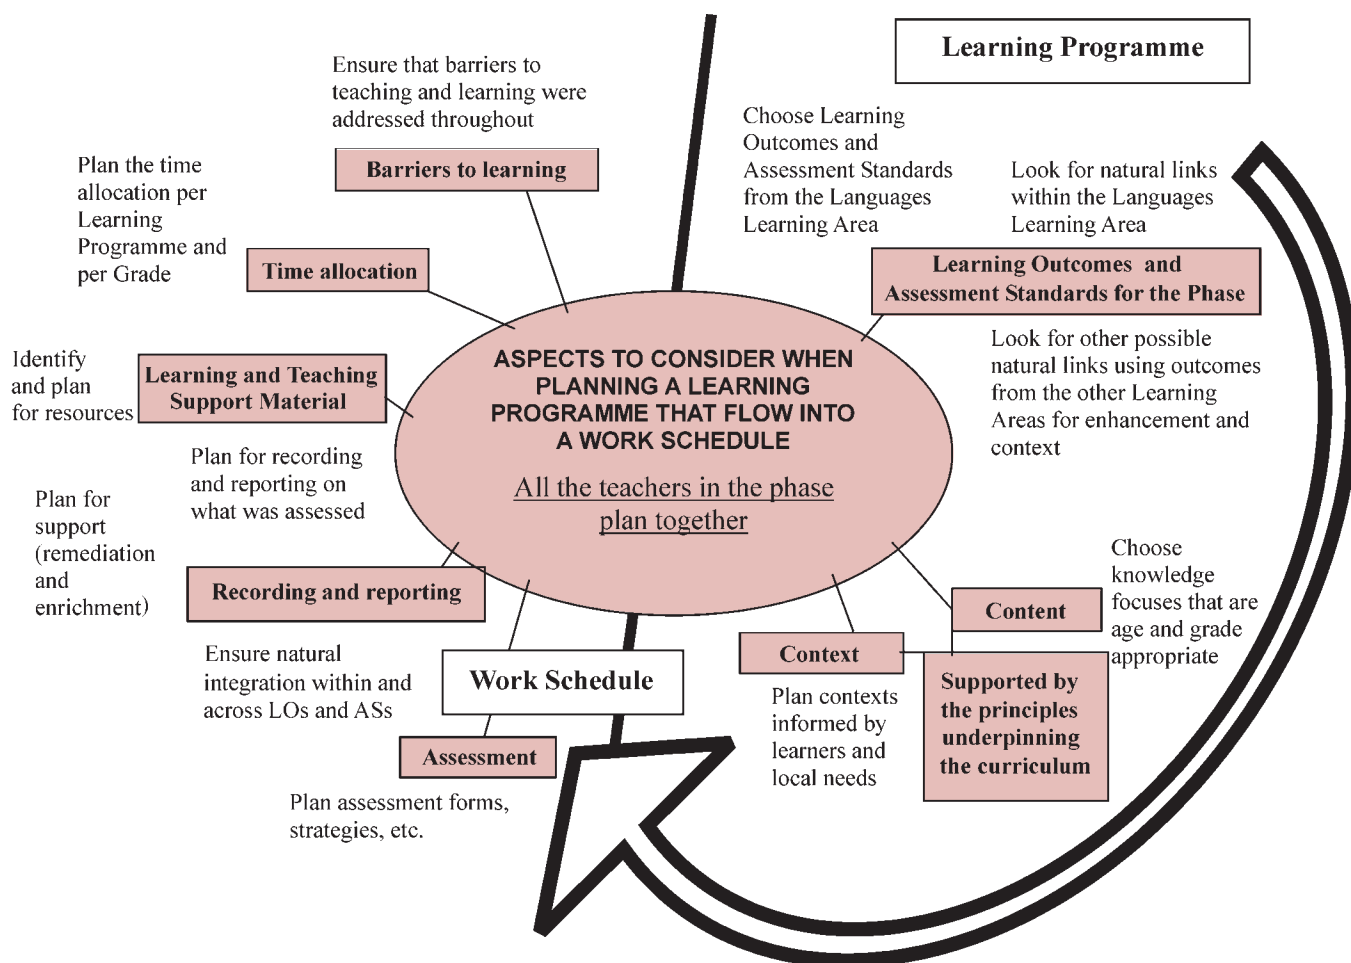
Learning Programme

Ensure that barriers to teaching and learning were addressed throughout

Barriers to learning

Plan the time allocation per Learning Programme and per Grade

Time allocation

Choose Learning Outcomes and Assessment Standards from the Languages Learning Area

Look for natural links within the Languages Learning Area

Learning Outcomes and Assessment Standards for the Phase

Identify and plan for resources

Learning and Teaching Support Material

ASPECTS TO CONSIDER WHEN PLANNING A LEARNING PROGRAMME THAT FLOW INTO A WORK SCHEDULE

All the teachers in the phase plan together

Look for other possible natural links using outcomes from the other Learning Areas for enhancement and context

Plan for recording and reporting on what was assessed

Plan for support (remediation and enrichment)

Recording and reporting

Choose knowledge focuses that are age and grade appropriate

Content

Ensure natural integration within and across LOs and ASs

Work Schedule

Context

Supported by the principles underpinning the curriculum

Plan contexts informed by learners and local needs

Assessment

Plan assessment forms, strategies, etc.